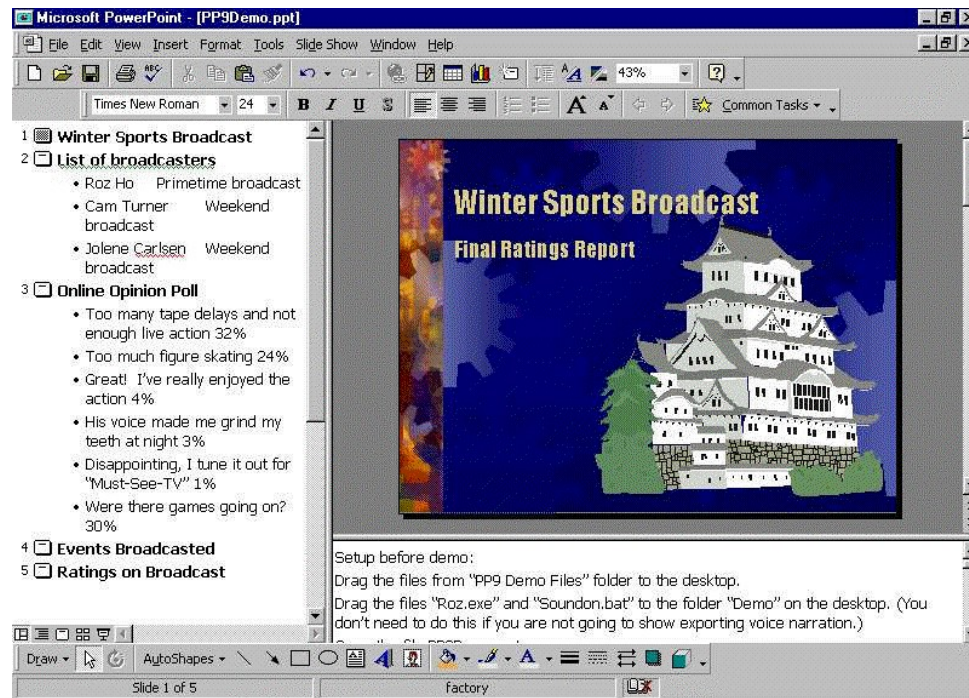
Microsoft PowerPoint - [PP9Demo.ppt]

File Edit View Insert Format Tools Slide Show Window Help

43%

Times New Roman 24 B I U S Common Tasks

1 Winter Sports Broadcast
2 List of broadcasters
• Roz Ho Primetime broadcast
• Cam Turner Weekend broadcast
• Jolene Carlsen Weekend broadcast
3 Online Opinion Poll
• Too many tape delays and not enough live action 32%
• Too much figure skating 24%
• Great! I've really enjoyed the action 4%
• His voice made me grind my teeth at night 3%
• Disappointing, I tune it out for "Must-See-TV" 1%
• Were there games going on? 30%
4 Events Broadcasted
5 Ratings on Broadcast

Winter Sports Broadcast
Final Ratings Report

Setup before demo:
Drag the files from "PP9 Demo Files" folder to the desktop.
Drag the files "Roz.exe" and "Soundon.bat" to the folder "Demo" on the desktop. (You don't need to do this if you are not going to show exporting voice narration.)
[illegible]

Draw AutoShapes

Slide 1 of 5 factory